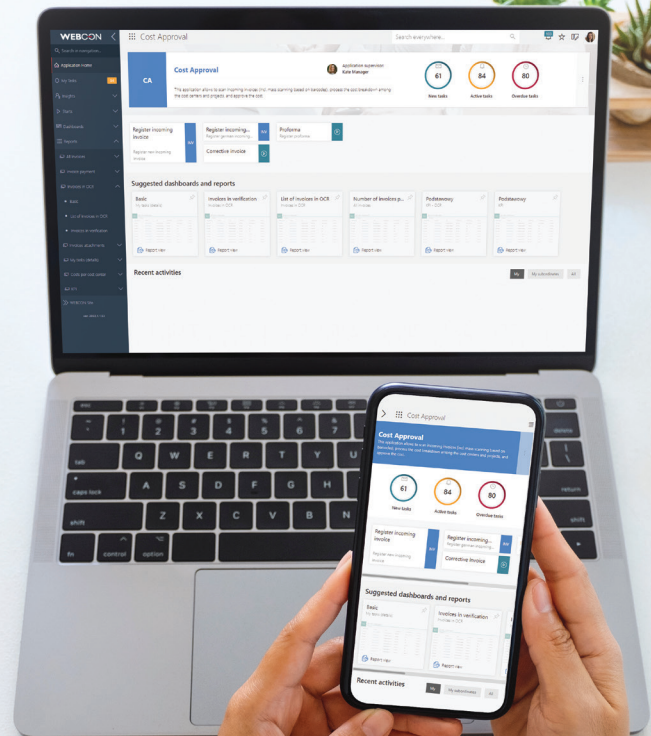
WEBCON

Cost Approval

Search everywhere...

Type to navigate...

Application index

My tasks

Reports

Dashboards

All invoices

Invoices in OCR

CA

Cost Approval

Application supervisor
Kate Manager

This application allows to start incoming invoices (incl. mass scanning based on barcodes), process the cost breakdown among the cost centers and projects, and approve the cost.

61
New tasks

84
Active tasks

80
Overdue tasks

Register incoming invoice
Register new incoming invoice

Register incoming...
Register german incoming...

Proforma
Register proforma

Corrective invoice

Suggested dashboards and reports

Basic

Invoices in verification

List of invoices in OCR

Number of invoices p...

Podstawowy

Podstawowy

Report view

Recent activities

My

My subordinates

All

esc

tab

caps lock

shift

fn

control

option

delete

return

shift

Q W E R T Y U I O P

A S D F G H J K L

Z X C V B N M

Cost Approval

Cost Approval

This application allows to start incoming invoices (incl. mass scanning based on barcodes), process the cost breakdown among the cost centers and projects, and approve the cost.

61
New tasks

84
Active tasks

80
Overdue tasks

Register incoming invoice
Register new incoming invoice

Register incoming...
Register german incoming...

Corrective invoice

Suggested dashboards and reports

Basic

Invoices in verification

Report view

Recent activities

My

My subordinates

All